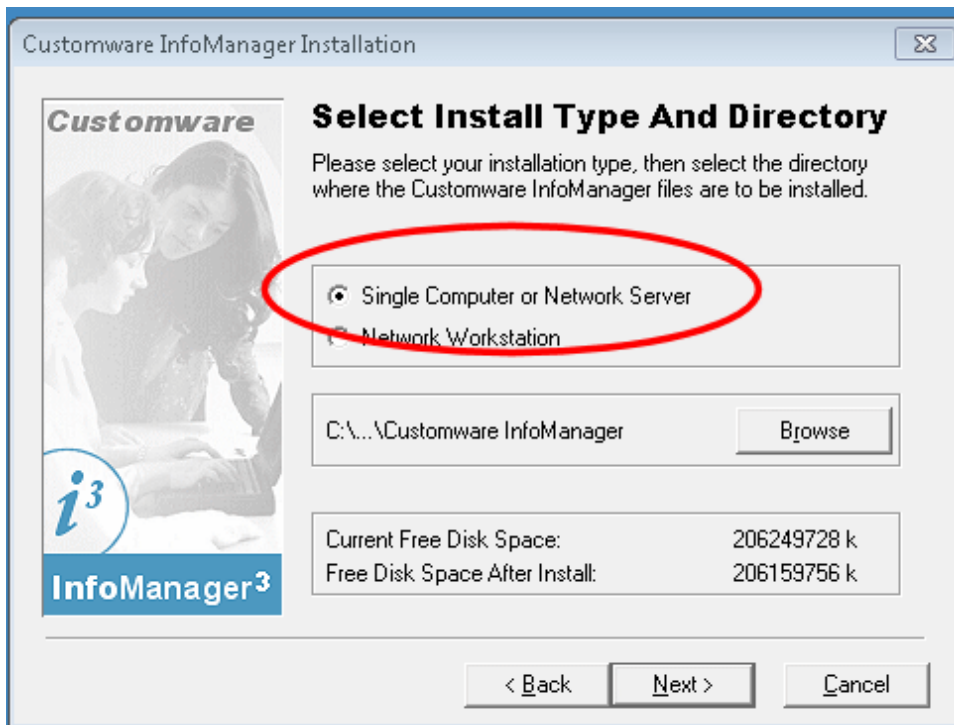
Customware InfoManager Installation

Customware

$i^3$

InfoManager$^3$

Select Install Type And Directory

Please select your installation type, then select the directory where the Customware InfoManager files are to be installed.

Single Computer or Network Server

Network Workstation

C:\...\Customware InfoManager

Browse

| Current Free Disk Space: | 206249728 k |
|---|---|
| Free Disk Space After Install: | 206159756 k |

< Back

Next >

Cancel